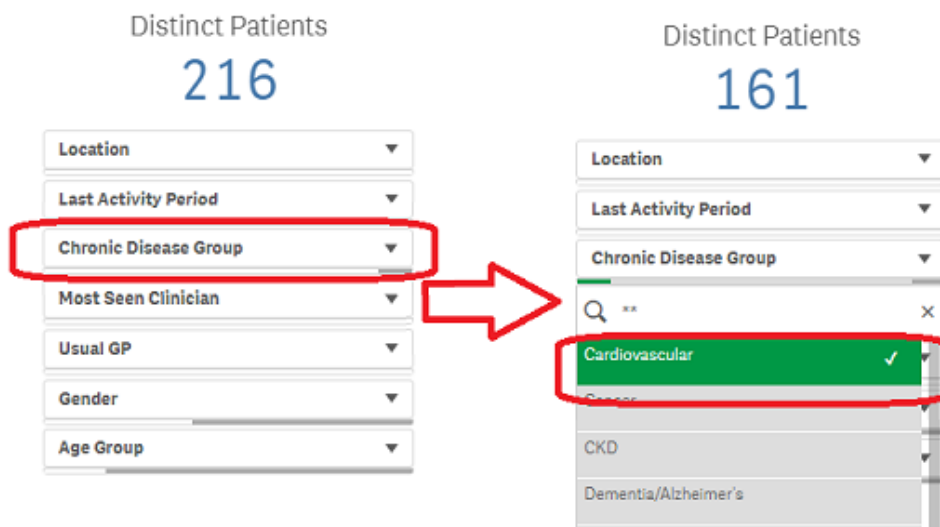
Distinct Patients
216

Location
Last Activity Period
Chronic Disease Group
Most Seen Clinician
Usual GP
Gender
Age Group

Distinct Patients
161

Location
Last Activity Period
Chronic Disease Group
**
Cardiovascular
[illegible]
CKD
Dementia/Alzheimer's